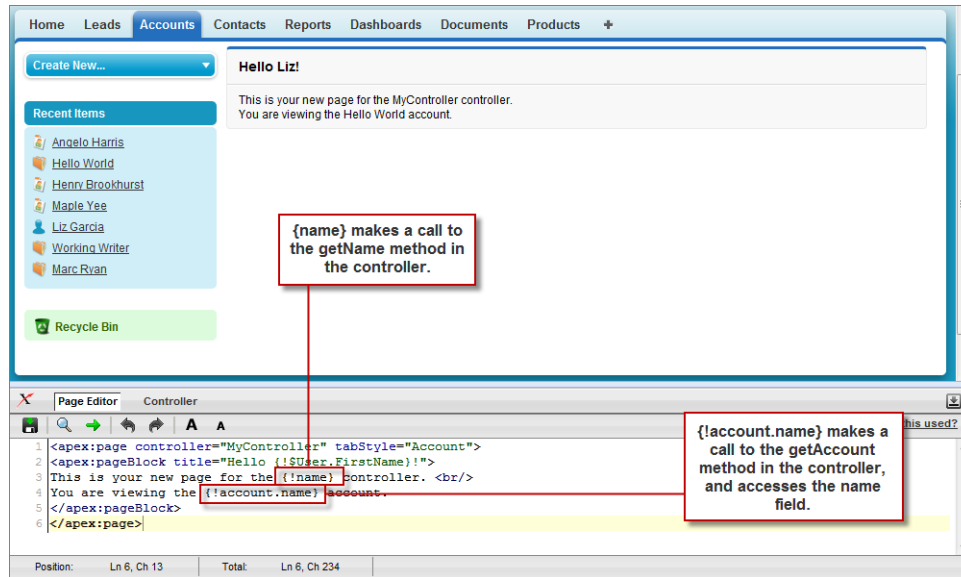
Home Leads Accounts Contacts Reports Dashboards Documents Products +

Create New...

Recent Items

Angelo Harris
Hello World
Henry Brookhurst
Maple Yee
Liz Garcia
Working Writer
Marc Ryan

Recycle Bin

Hello Liz!

This is your new page for the MyController controller.
You are viewing the Hello World account.

{name} makes a call to the getName method in the controller.

Page Editor Controller

A A

this used?

{!account.name} makes a call to the getAccount method in the controller, and accesses the name field.

1 <apex:page controller="MyController" tabStyle="Account">
2 <apex:pageBlock title="Hello {!$User.FirstName}!">
3 This is your new page for the {!name} controller. <br/>
4 You are viewing the {!account.name} account.
5 </apex:pageBlock>
6 </apex:page>

Position: Ln 6, Ch 13 Total: Ln 6, Ch 234